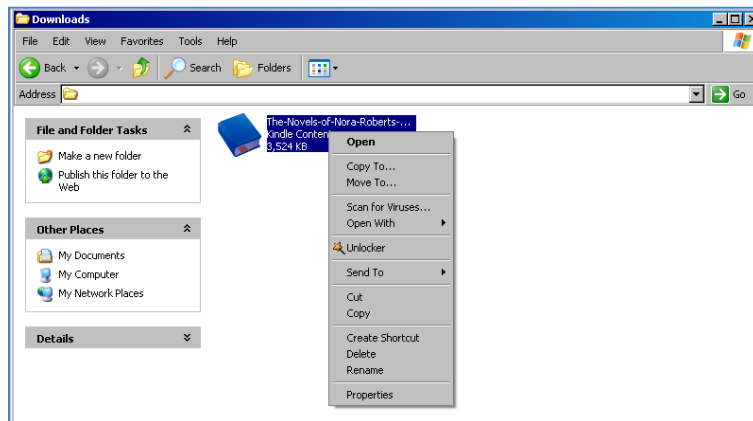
Downloads

File Edit View Favorites Tools Help

Back Search Folders

Address

Go

File and Folder Tasks

Make a new folder

Publish this folder to the Web

Other Places

My Documents

My Computer

My Network Places

Details

The-Novels-of-Nora-Roberts-...
Kindle Conten
3,524 KB

Open
Copy To...
Move To...
Scan for Viruses...
Open With
Unlocker
Send To
Cut
Copy
Create Shortcut
Delete
Rename
Properties